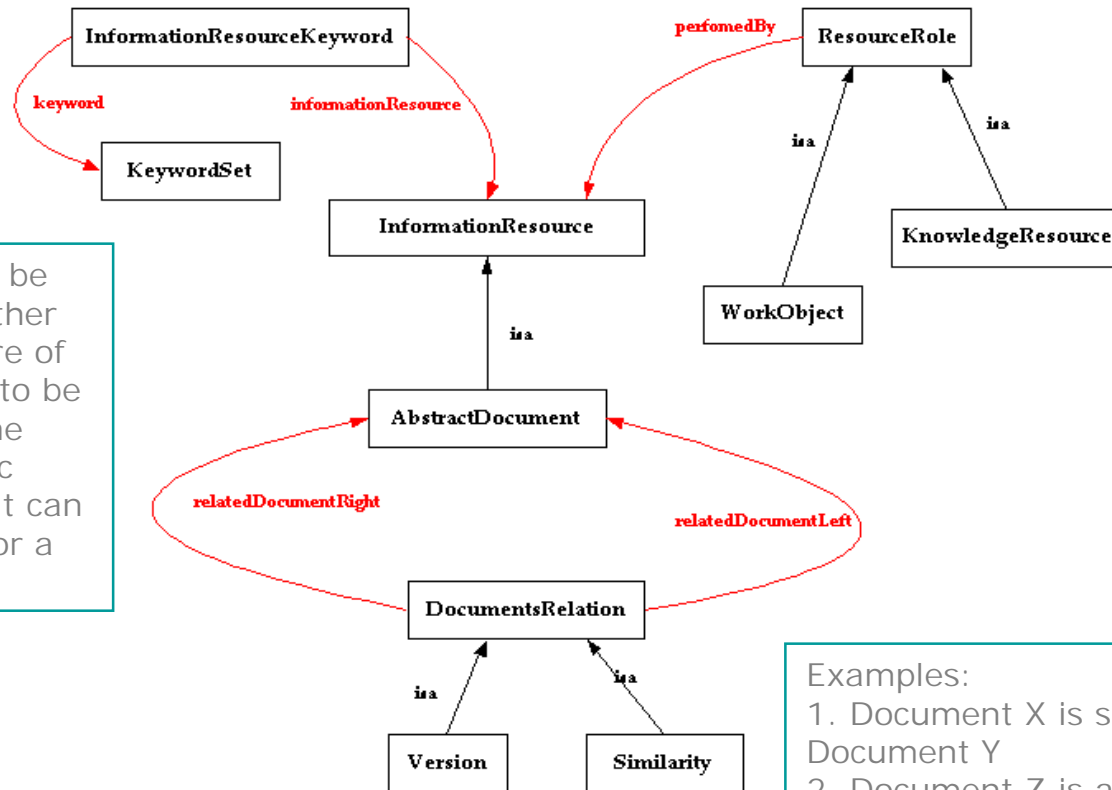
InformationResourceKeyword

keyword

KeywordSet

informationResource

perfomedBy

ResourceRole

isa

isa

InformationResource

KnowledgeResource

be
ther
re of
to be
ne
c
t can
or a

isa

WorkObject

AbstractDocument

relatedDocumentRight

relatedDocumentLeft

DocumentsRelation

isa

isa

Version

Similarity

Examples:
1. Document X is s
Document Y
2. Document Z is a